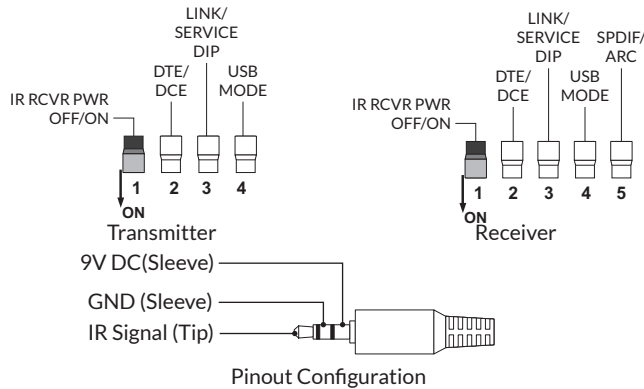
LINK/ SERVICE DIP

DTE/ DCE

USB MODE

IR RCVR PWR OFF/ON

1 2 3 4

ON

Transmitter

LINK/ SERVICE DIP

SPDIF/ ARC

DTE/ DCE

USB MODE

IR RCVR PWR OFF/ON

1 2 3 4 5

ON

Receiver

9V DC(Sleeve)

GND (Sleeve)

IR Signal (Tip)

Pinout Configuration